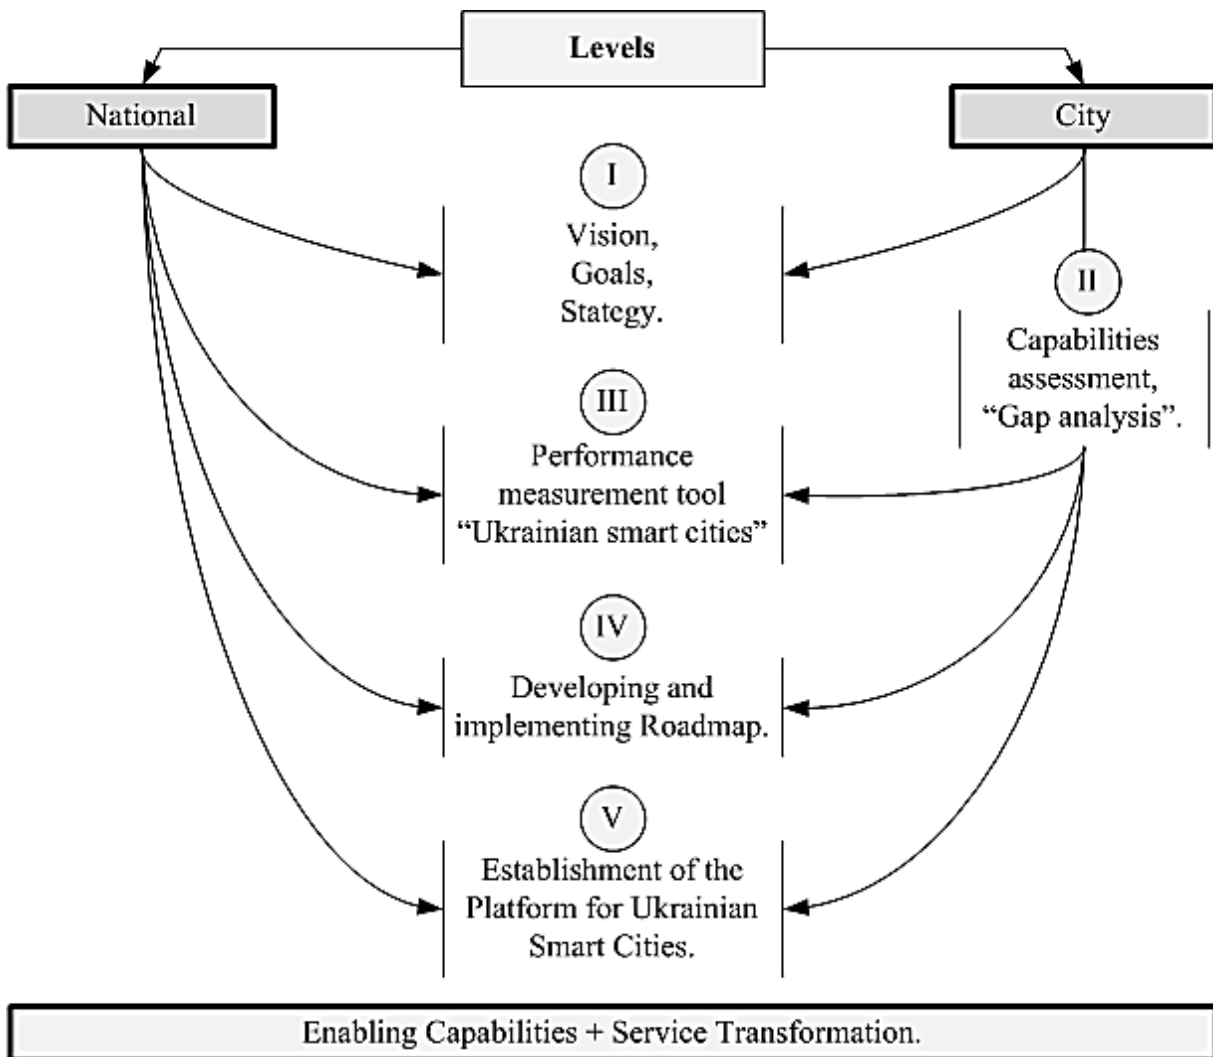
Levels

National

City

I

Vision, Goals, Stategy.

II

Capabilities assessment, “Gap analysis”.

III

Performance measurement tool “Ukrainian smart cities”

IV

Developing and implementing Roadmap.

V

Establishment of the Platform for Ukrainian Smart Cities.

Enabling Capabilities + Service Transformation.